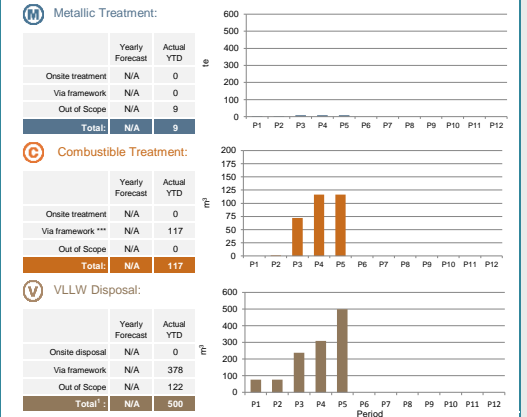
M Metallic Treatment:

| | Yearly Forecast | Actual YTD |
|---|---|---|
| Onsite treatment | N/A | 0 |
| Via framework | N/A | 0 |
| Out of Scope | N/A | 9 |
| Total: | N/A | 9 |

600
500
400
te
300
200
100
0
P1 P2 P3 P4 P5 P6 P7 P8 P9 P10 P11 P12

C Combustible Treatment:

| | Yearly Forecast | Actual YTD |
|---|---|---|
| Onsite treatment | N/A | 0 |
| Via framework *** | N/A | 117 |
| Out of Scope | N/A | 0 |
| Total: | N/A | 117 |

200
175
150
125
$m^3$
100
75
50
25
0
P1 P2 P3 P4 P5 P6 P7 P8 P9 P10 P11 P12

V VLLW Disposal:

| | Yearly Forecast | Actual YTD |
|---|---|---|
| Onsite disposal | N/A | 0 |
| Via framework | N/A | 378 |
| Out of Scope | N/A | 122 |
| Total¹: | N/A | 500 |

600
500
400
$m^3$
300
200
100
0
P1 P2 P3 P4 P5 P6 P7 P8 P9 P10 P11 P12
Period